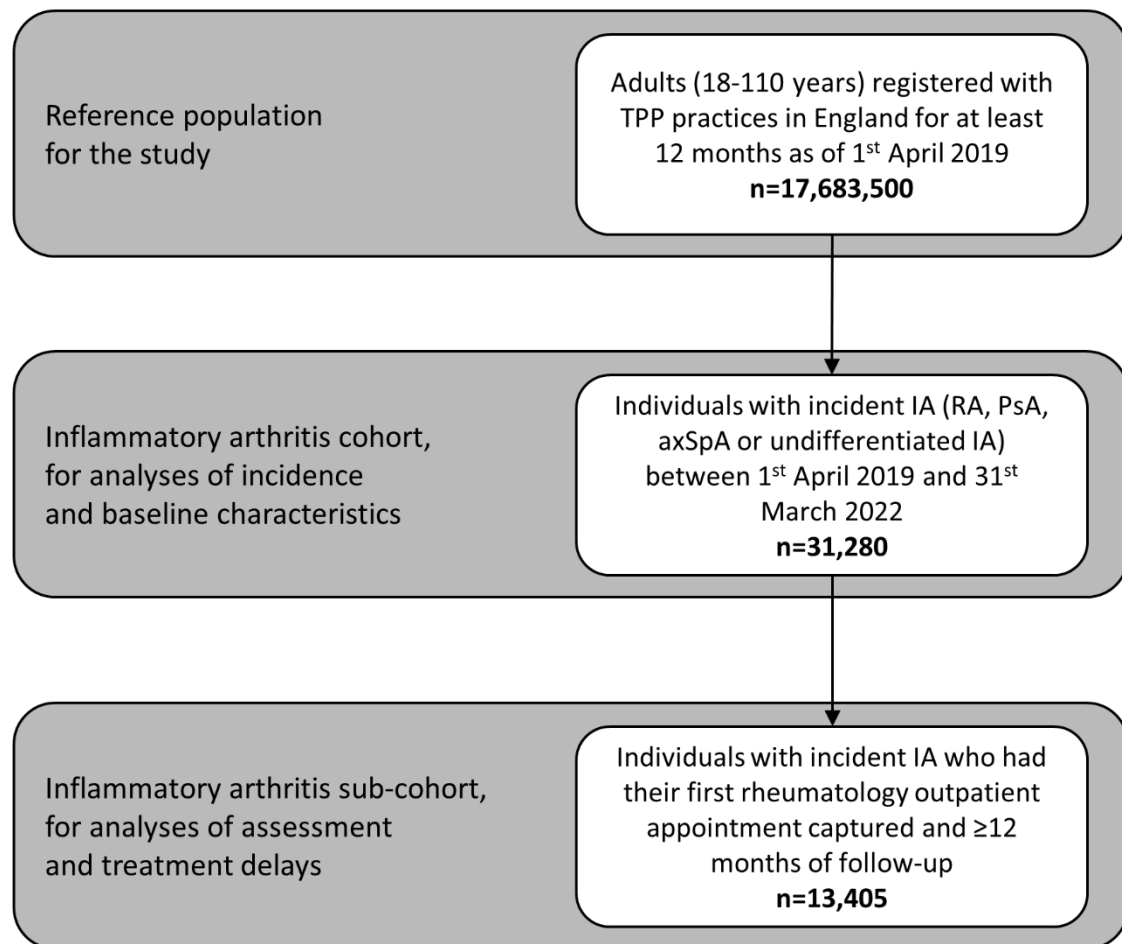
Reference population for the study

Adults (18-110 years) registered with TPP practices in England for at least 12 months as of 1$^{st}$ April 2019
**n=17,683,500**

Inflammatory arthritis cohort, for analyses of incidence and baseline characteristics

Individuals with incident IA (RA, PsA, axSpA or undifferentiated IA) between 1$^{st}$ April 2019 and 31$^{st}$ March 2022
**n=31,280**

Inflammatory arthritis sub-cohort, for analyses of assessment and treatment delays

Individuals with incident IA who had their first rheumatology outpatient appointment captured and ≥12 months of follow-up
**n=13,405**